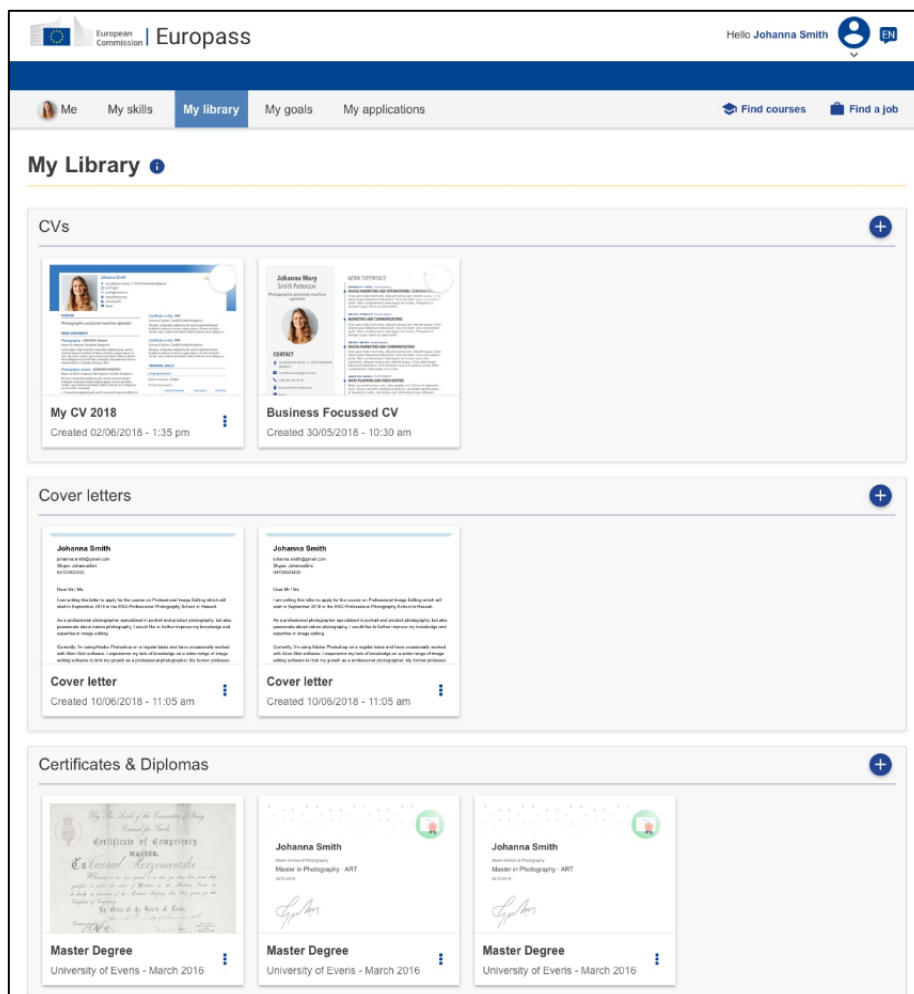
European Commission | Europass

Hello Johanna Smith

EN

Me My skills My library My goals My applications

Find courses Find a job

My Library

CVs

Johanna Smith

Photographic products machine operator

My CV 2018
Created 02/06/2018 - 1:35 pm

Johanna Mary Smith Petterson

Photographic products machine operator

CONTACT

WORK EXPERIENCE

Business Focussed CV
Created 30/05/2018 - 10:30 am

Cover letters

Johanna Smith

Dear Mr / Ms

Cover letter
Created 10/06/2018 - 11:05 am

Johanna Smith

Dear Mr / Ms

Cover letter
Created 10/06/2018 - 11:05 am

Certificates & Diplomas

Certificate of Competency

MASTER

Master Degree
University of Everis - March 2016

Johanna Smith

Master in Photography · ART

Master Degree
University of Everis - March 2016

Johanna Smith

Master in Photography · ART

Master Degree
University of Everis - March 2016